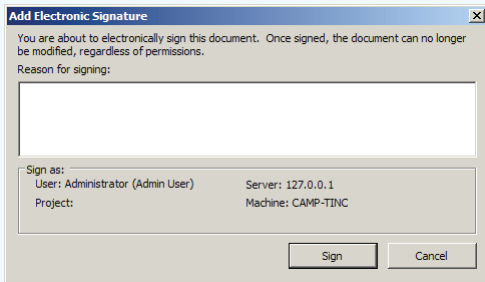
Add Electronic Signature

You are about to electronically sign this document. Once signed, the document can no longer be modified, regardless of permissions.

Reason for signing:

Sign as:

User: Administrator (Admin User)

Server: 127.0.0.1

Project:

Machine: CAMP-TINC

Sign

Cancel